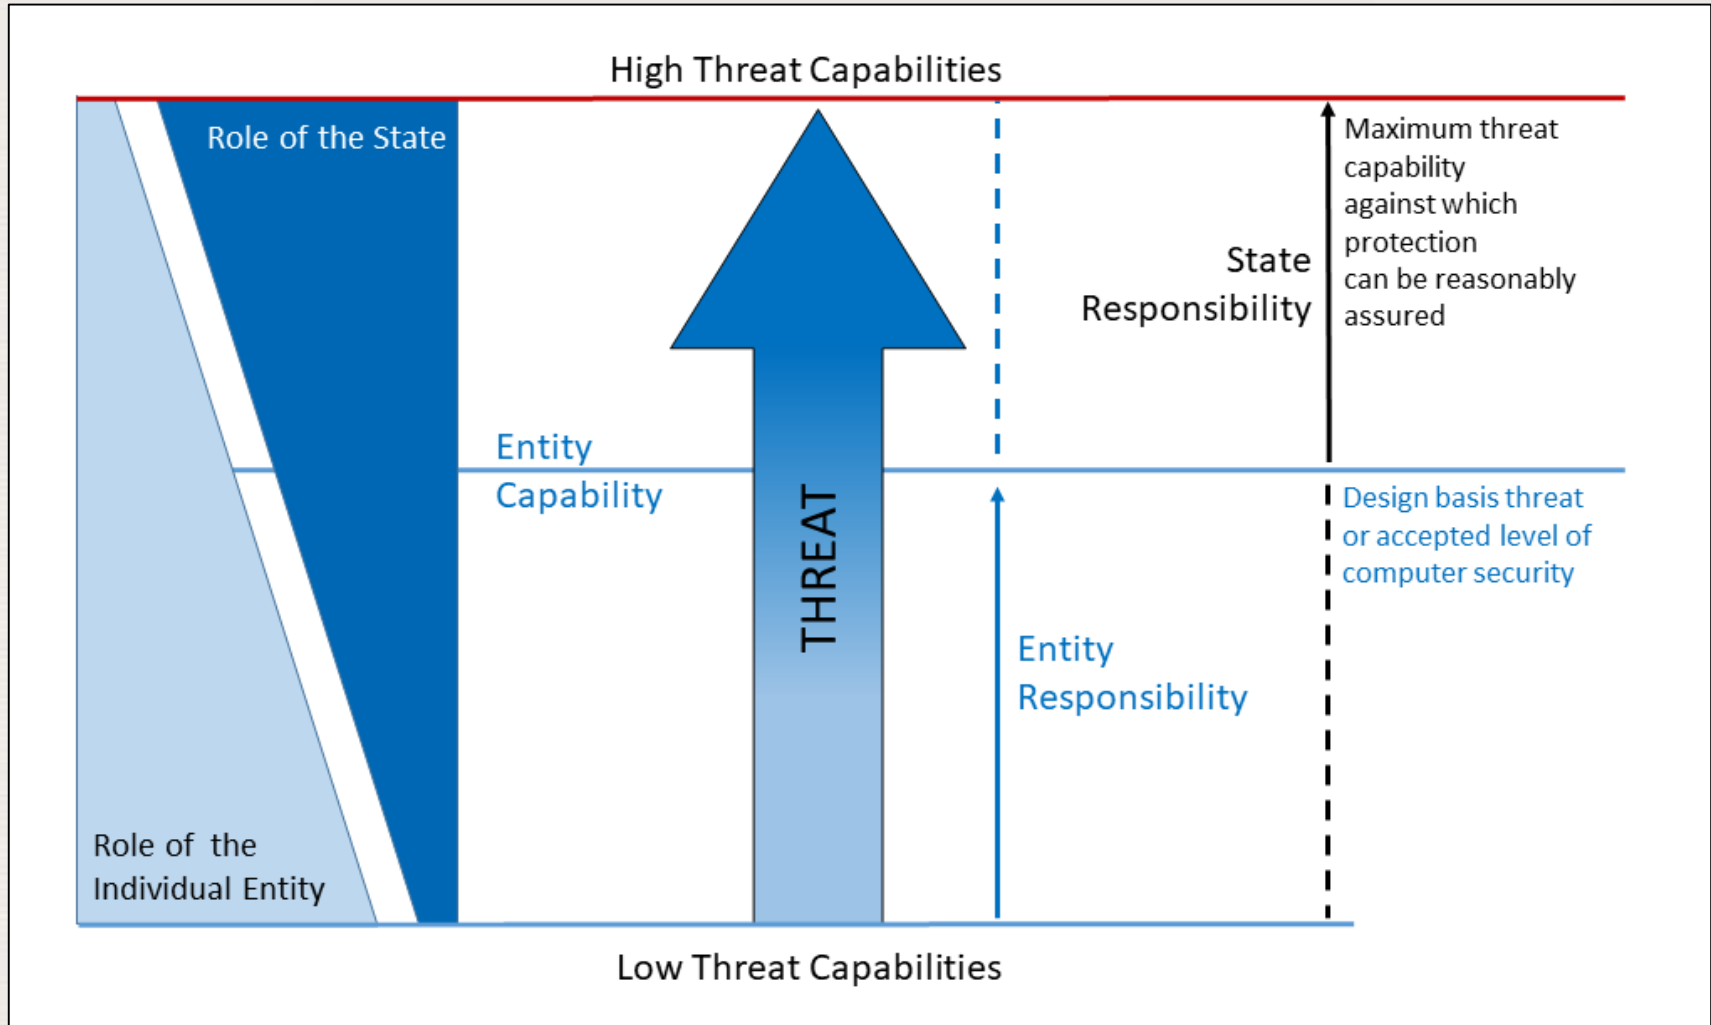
High Threat Capabilities

Role of the State

State Responsibility

Maximum threat capability against which protection can be reasonably assured

Entity Capability

THREAT

Design basis threat or accepted level of computer security

Entity Responsibility

Role of the Individual Entity

Low Threat Capabilities